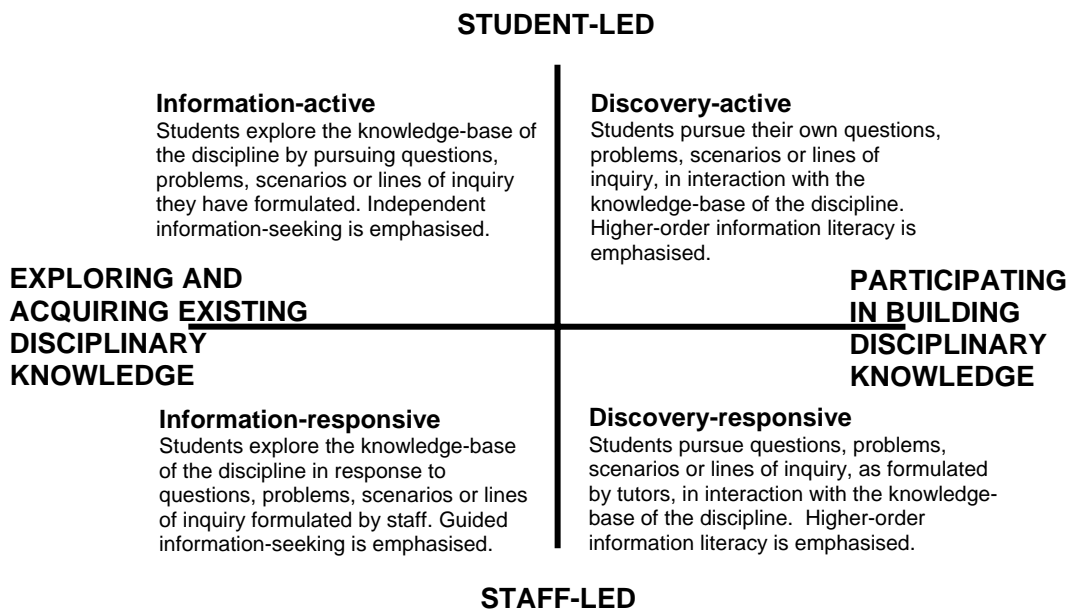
STUDENT-LED

Information-active
Students explore the knowledge-base of the discipline by pursuing questions, problems, scenarios or lines of inquiry they have formulated. Independent information-seeking is emphasised.

Discovery-active
Students pursue their own questions, problems, scenarios or lines of inquiry, in interaction with the knowledge-base of the discipline. Higher-order information literacy is emphasised.

EXPLORING AND ACQUIRING EXISTING DISCIPLINARY KNOWLEDGE

PARTICIPATING IN BUILDING DISCIPLINARY KNOWLEDGE

Information-responsive
Students explore the knowledge-base of the discipline in response to questions, problems, scenarios or lines of inquiry formulated by staff. Guided information-seeking is emphasised.

Discovery-responsive
Students pursue questions, problems, scenarios or lines of inquiry, as formulated by tutors, in interaction with the knowledge-base of the discipline. Higher-order information literacy is emphasised.

STAFF-LED